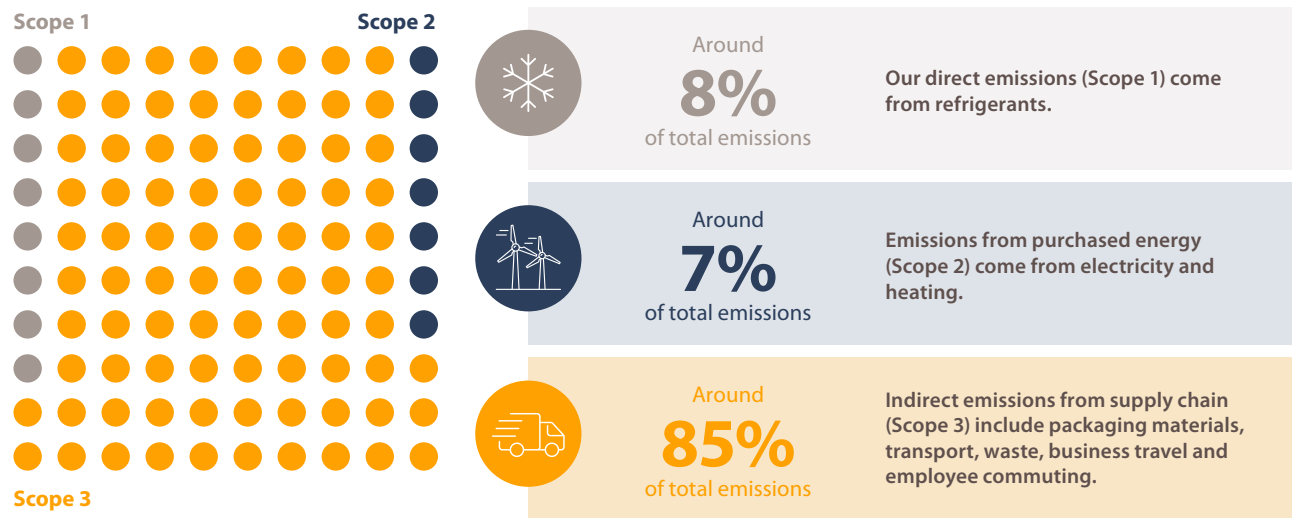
Scope 1

Scope 2

Scope 3

Around
8%
of total emissions

Our direct emissions (Scope 1) come from refrigerants.

Around
7%
of total emissions

Emissions from purchased energy (Scope 2) come from electricity and heating.

Around
85%
of total emissions

Indirect emissions from supply chain (Scope 3) include packaging materials, transport, waste, business travel and employee commuting.